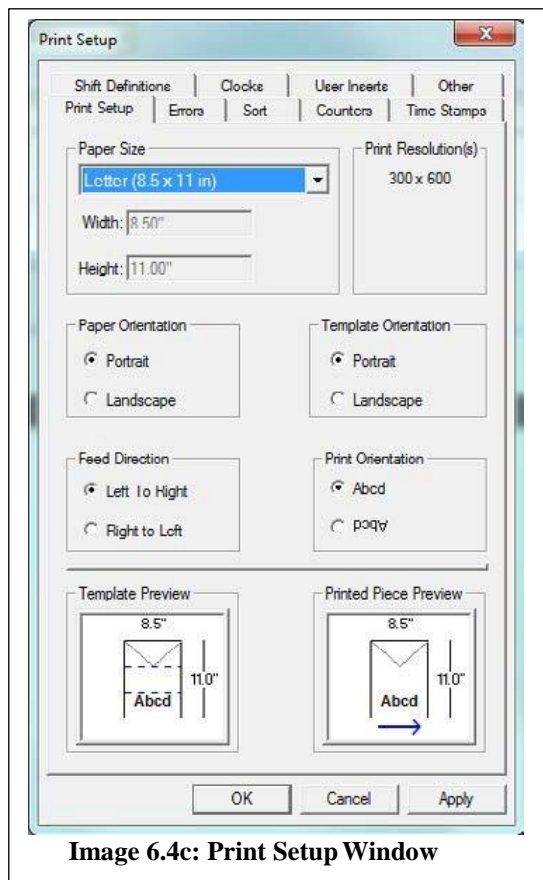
Print Setup

Shift Definitions | Clocks | User Inserts | Other
Print Setup | Errors | Sort | Counters | Time Stamps

Paper Size
Letter (8.5 x 11 in)
Width: 8.50"
Height: 11.00"

Print Resolution(s)
300 x 600

Paper Orientation
Portrait
Landscape

Template Orientation
Portrait
Landscape

Feed Direction
Left To Right
Right to Left

Print Orientation
Abcd
Abcd

Template Preview
8.5"
11.0"
Abcd

Printed Piece Preview
8.5"
11.0"
Abcd

OK Cancel Apply

Image 6.4c: Print Setup Window